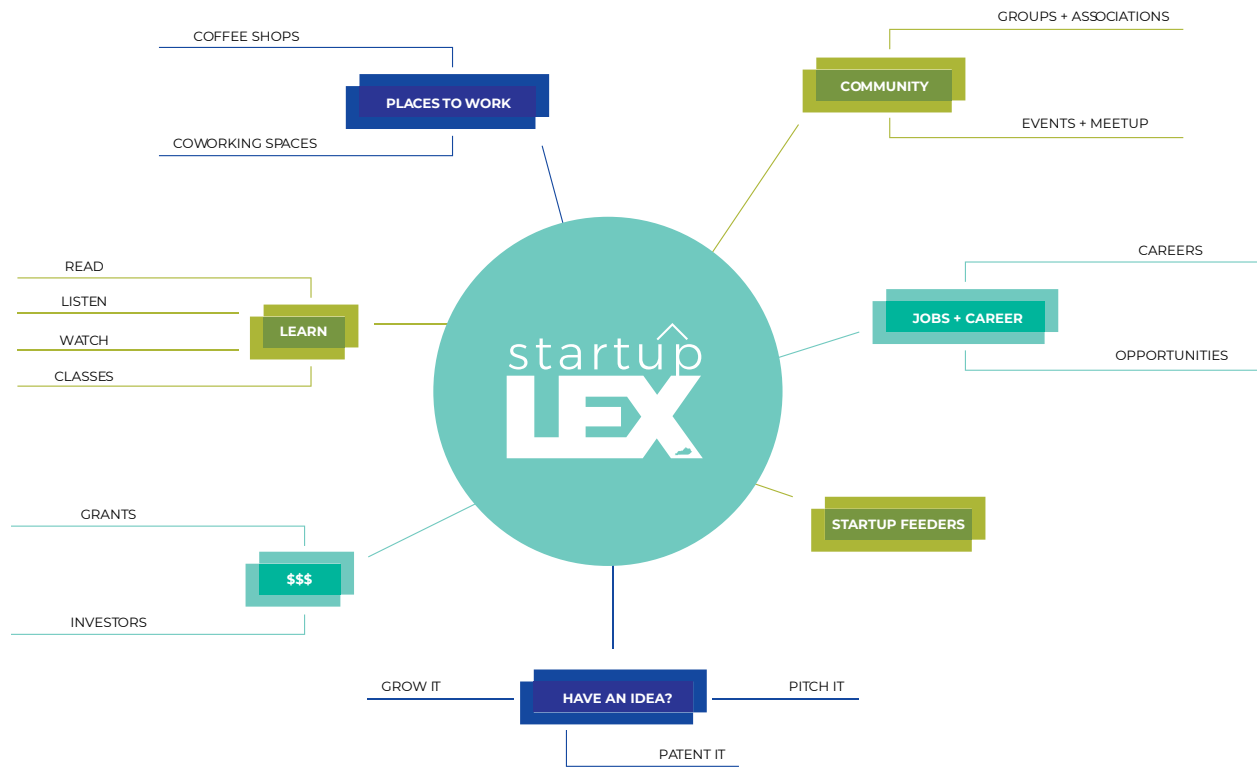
COFFEE SHOPS

PLACES TO WORK

COWORKING SPACES

GROUPS + ASSOCIATIONS

COMMUNITY

EVENTS + MEETUP

READ

LISTEN

LEARN

WATCH

CLASSES

startup

LEX

CAREERS

JOBS + CAREER

OPPORTUNITIES

STARTUP FEEDERS

GRANTS

$$$

INVESTORS

GROW IT

HAVE AN IDEA?

PITCH IT

PATENT IT